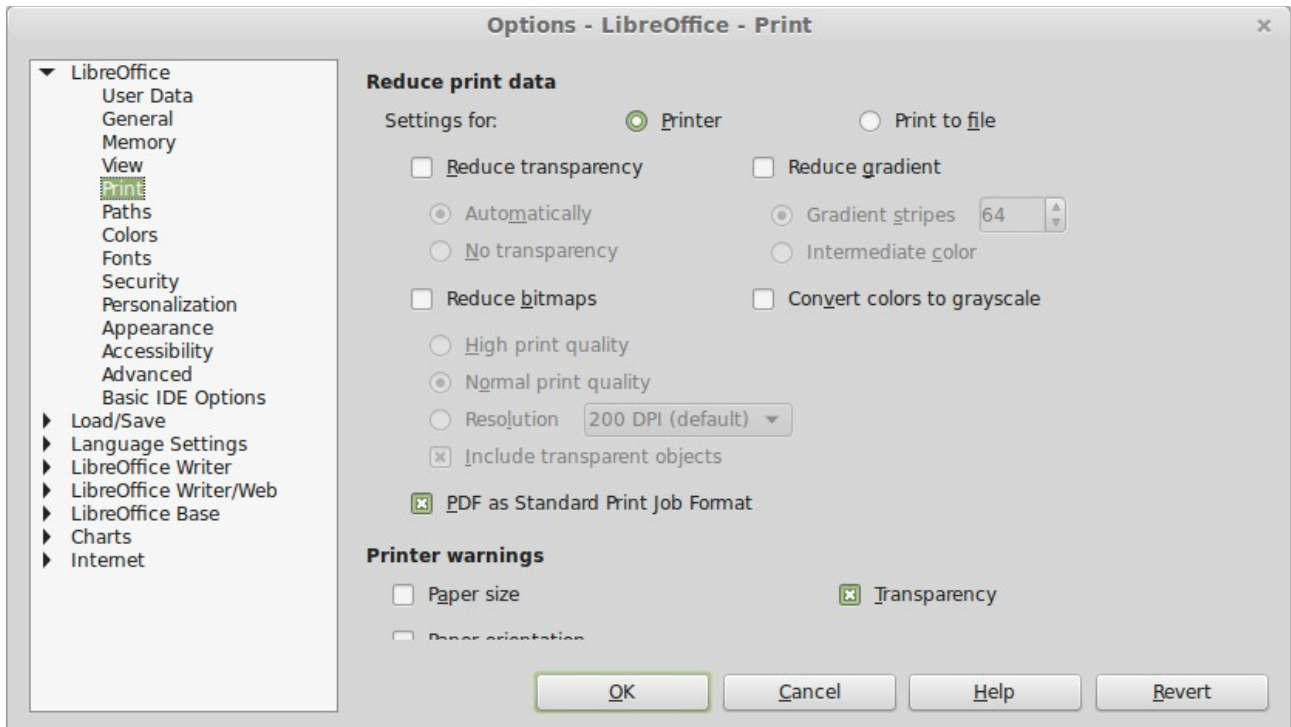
Options - LibreOffice - Print

LibreOffice
User Data
General
Memory
View
Print
Paths
Colors
Fonts
Security
Personalization
Appearance
Accessibility
Advanced
Basic IDE Options
Load/Save
Language Settings
LibreOffice Writer
LibreOffice Writer/Web
LibreOffice Base
Charts
Internet

Reduce print data

Settings for: Printer Print to file

Reduce transparency
Automatically
No transparency

Reduce gradient
Gradient stripes 64
Intermediate color

Reduce bitmaps
High print quality
Normal print quality
Resolution 200 DPI (default)
Include transparent objects

Convert colors to grayscale

PDF as Standard Print Job Format

Printer warnings

Paper size
Transparency
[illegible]

OK Cancel Help Revert